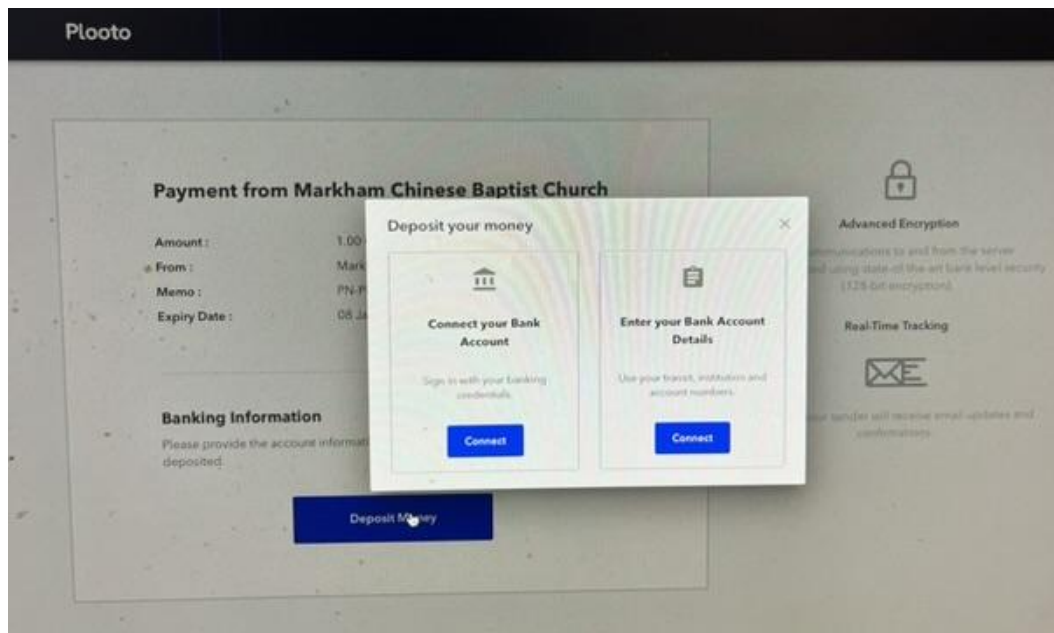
Plooto

Payment from Markham Chinese Baptist Church

Amount: 1.00
From: Mark
Memo: PN-P
Expiry Date: 08 Ja

Banking Information

Please provide the account informat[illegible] deposited.

Deposit M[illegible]ey

Deposit your money

×

Connect your Bank Account

Sign in with your banking credentials

Connect

Enter your Bank Account Details

Use your transit, institution and account numbers

Connect

Advanced Encryption

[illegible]mmunications to and from the server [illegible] using state-of-the-art bank level security (128-bit encryption).

Real-Time Tracking

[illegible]our sender will receive email updates and confirmations.